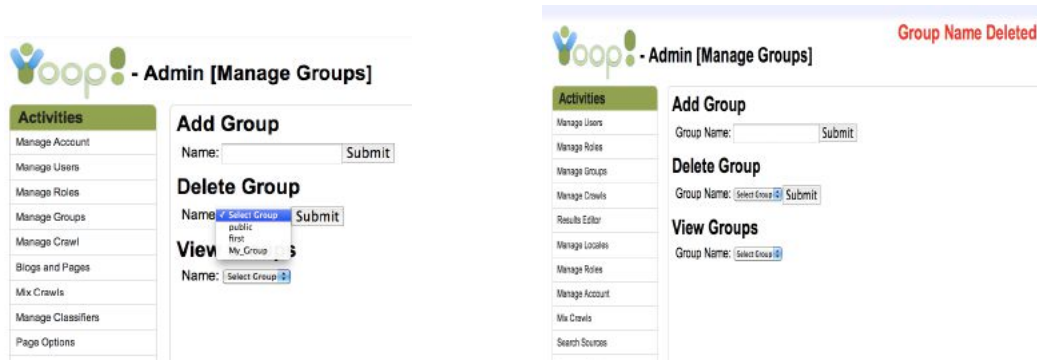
Yoop! - Admin [Manage Groups]

Activities
Manage Account
Manage Users
Manage Roles
Manage Groups
Manage Crawl
Blogs and Pages
Mix Crawls
Manage Classifiers
Page Options

Add Group
Name: Submit
Delete Group
Name: ✓ Select Group
public
first
My_Group
Submit
View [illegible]s
Name: Select Group

Yoop! - Admin [Manage Groups]

Group Name Deleted

Activities
Manage Users
Manage Roles
Manage Groups
Manage Crawls
Results Editor
Manage Locales
Manage Roles
Manage Account
Mix Crawls
Search Sources

Add Group
Group Name: Submit
Delete Group
Group Name: Select Group Submit
View Groups
Group Name: Select Group